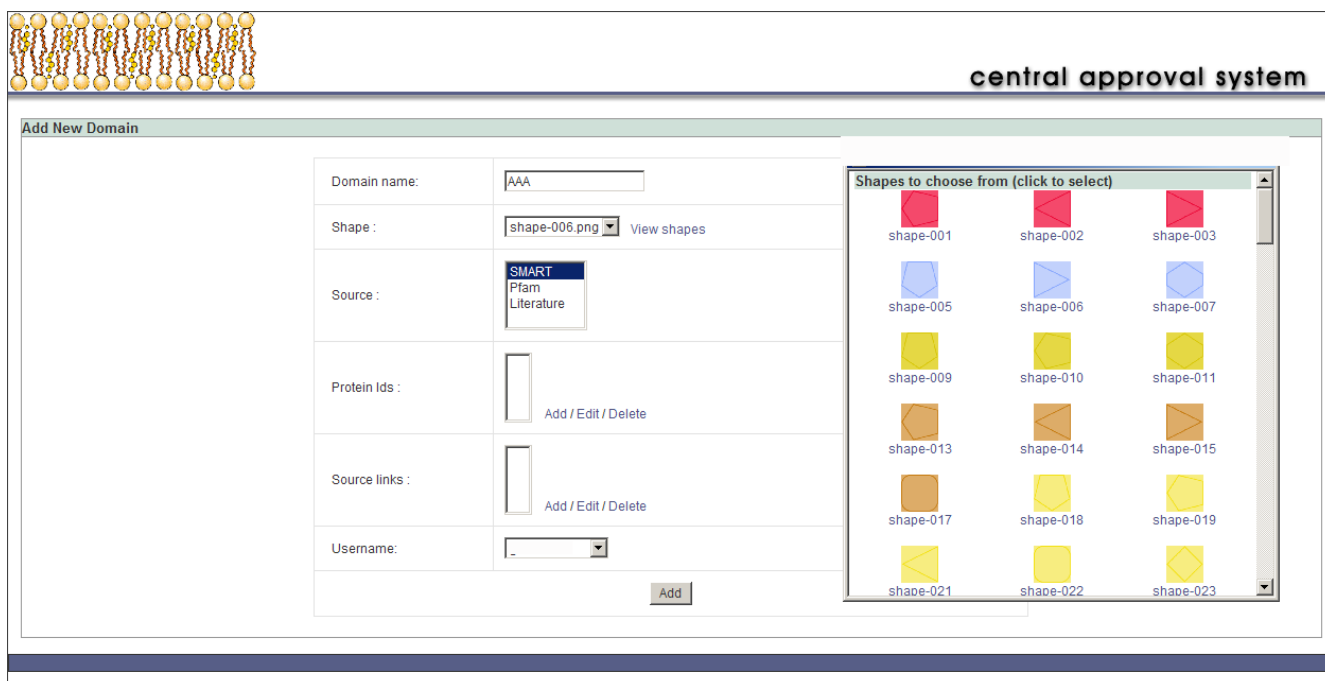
central approval system

Add New Domain

Domain name: AAA

Shape : shape-006.png View shapes

Source : SMART
Pfam
Literature

Protein Ids : Add / Edit / Delete

Source links : Add / Edit / Delete

Username: -

Add

Shapes to choose from (click to select)

shape-001 shape-002 shape-003
shape-005 shape-006 shape-007
shape-009 shape-010 shape-011
shape-013 shape-014 shape-015
shape-017 shape-018 shape-019
shape-021 shape-022 shape-023